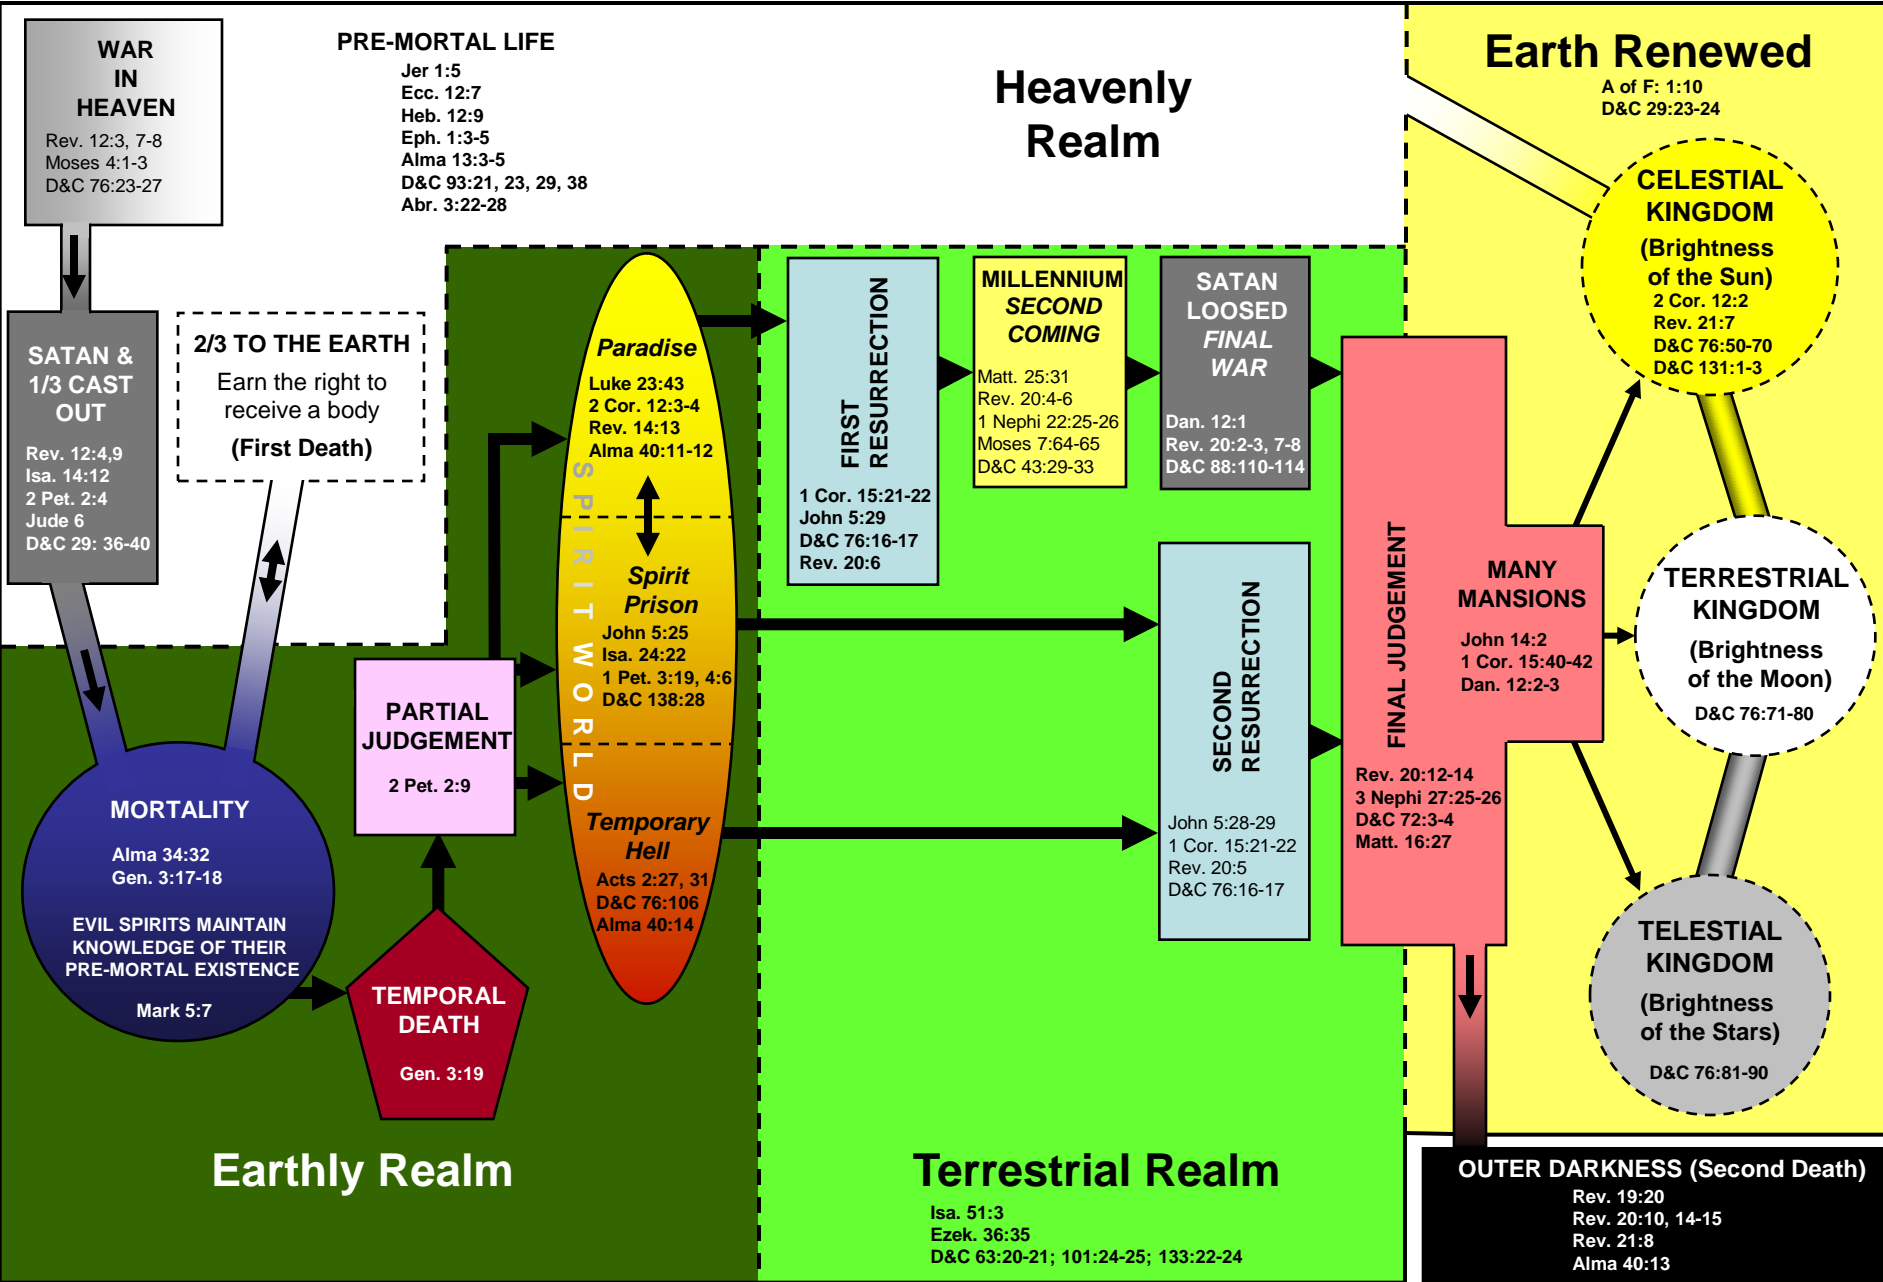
WAR IN HEAVEN
Rev. 12:3, 7-8
Moses 4:1-3
D&C 76:23-27

PRE-MORTAL LIFE
Jer 1:5
Ecc. 12:7
Heb. 12:9
Eph. 1:3-5
Alma 13:3-5
D&C 93:21, 23, 29, 38
Abr. 3:22-28

Heavenly Realm

Earth Renewed
A of F: 1:10
D&C 29:23-24

CELESTIAL KINGDOM
(Brightness of the Sun)
2 Cor. 12:2
Rev. 21:7
D&C 76:50-70
D&C 131:1-3

SATAN & 1/3 CAST OUT
Rev. 12:4,9
Isa. 14:12
2 Pet. 2:4
Jude 6
D&C 29: 36-40

2/3 TO THE EARTH
Earn the right to receive a body
(First Death)

Paradise
Luke 23:43
2 Cor. 12:3-4
Rev. 14:13
Alma 40:11-12

SPIRIT WORLD

Spirit Prison
John 5:25
Isa. 24:22
1 Pet. 3:19, 4:6
D&C 138:28

Temporary Hell
Acts 2:27, 31
D&C 76:106
Alma 40:14

FIRST RESURRECTION
1 Cor. 15:21-22
John 5:29
D&C 76:16-17
Rev. 20:6

MILLENNIUM
SECOND COMING
Matt. 25:31
Rev. 20:4-6
1 Nephi 22:25-26
Moses 7:64-65
D&C 43:29-33

SATAN LOOSED
FINAL WAR
Dan. 12:1
Rev. 20:2-3, 7-8
D&C 88:110-114

FINAL JUDGEMENT
Rev. 20:12-14
3 Nephi 27:25-26
D&C 72:3-4
Matt. 16:27

MANY MANSIONS
John 14:2
1 Cor. 15:40-42
Dan. 12:2-3

TERRESTRIAL KINGDOM
(Brightness of the Moon)
D&C 76:71-80

SECOND RESURRECTION
John 5:28-29
1 Cor. 15:21-22
Rev. 20:5
D&C 76:16-17

TELESTIAL KINGDOM
(Brightness of the Stars)
D&C 76:81-90

PARTIAL JUDGEMENT
2 Pet. 2:9

MORTALITY
Alma 34:32
Gen. 3:17-18
EVIL SPIRITS MAINTAIN KNOWLEDGE OF THEIR PRE-MORTAL EXISTENCE
Mark 5:7

TEMPORAL DEATH
Gen. 3:19

Earthly Realm

Terrestrial Realm
Isa. 51:3
Ezek. 36:35
D&C 63:20-21; 101:24-25; 133:22-24

OUTER DARKNESS (Second Death)
Rev. 19:20
Rev. 20:10, 14-15
Rev. 21:8
Alma 40:13